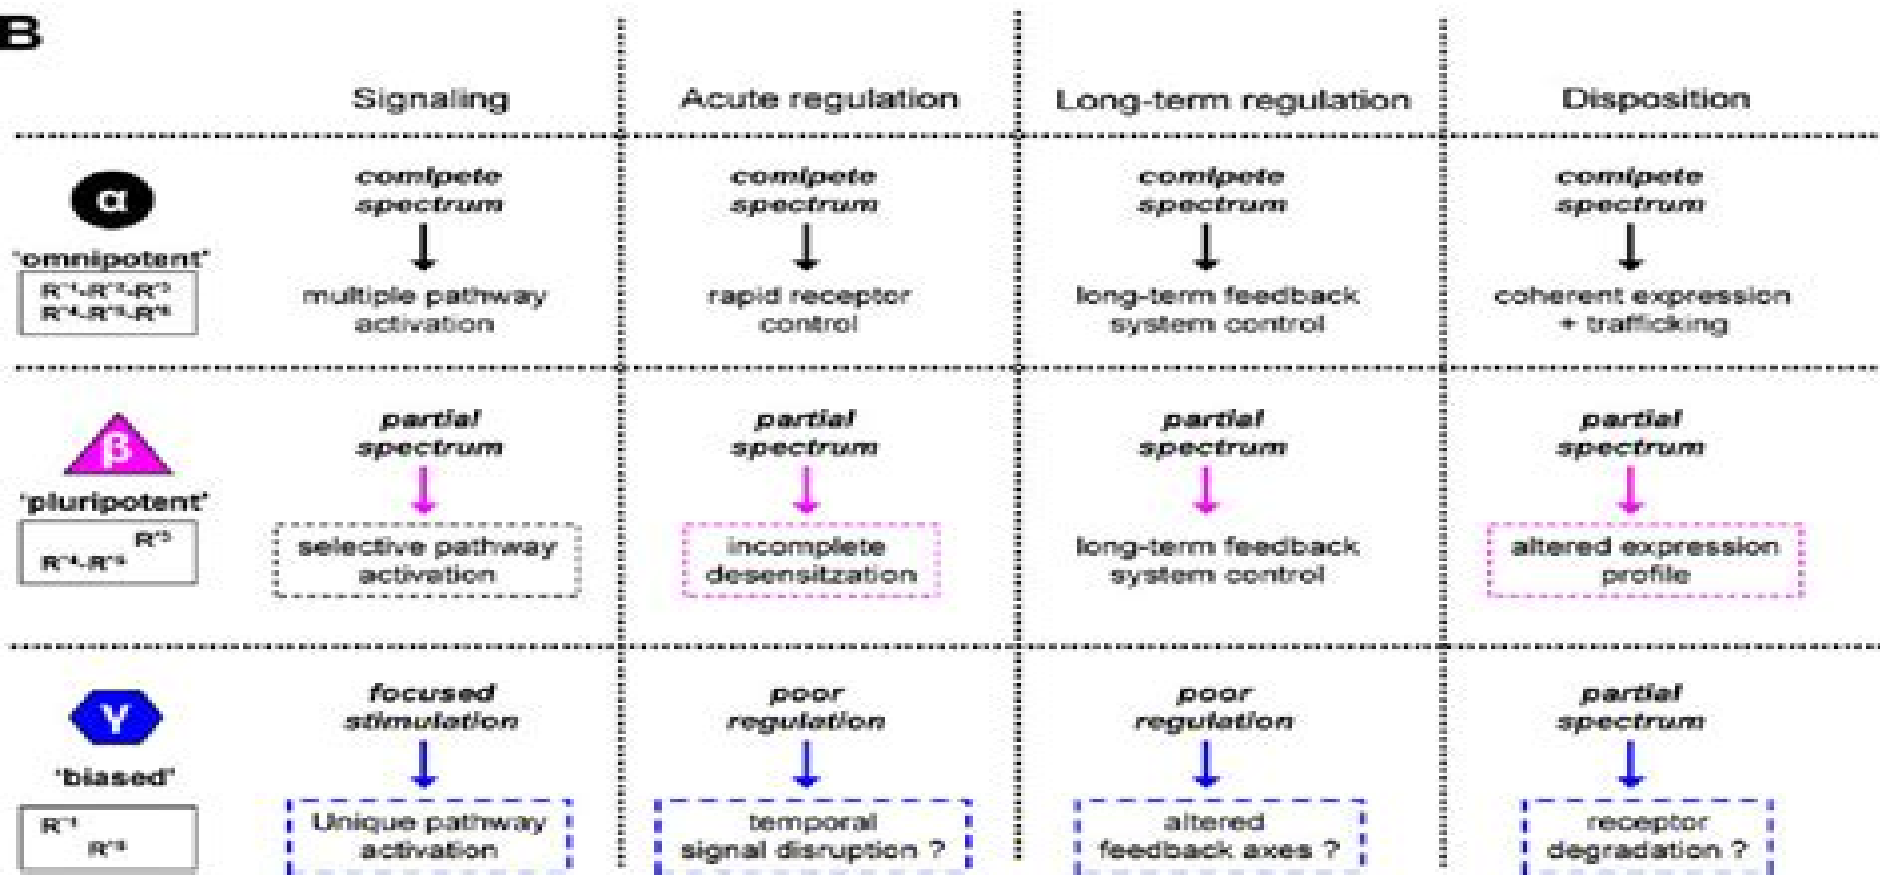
B

| | Signaling | Acute regulation | Long-term regulation | Disposition |
|---|---|---|---|---|
| α 'omnipotent' $R^{*1}$-$R^{*2}$-$R^{*3}$ $R^{*4}$-$R^{*5}$-$R^{*6}$ | complete spectrum → multiple pathway activation | complete spectrum → rapid receptor control | complete spectrum → long-term feedback system control | complete spectrum → coherent expression + trafficking |
| β 'pluripotent' $R^{*3}$ $R^{*4}$-$R^{*6}$ | partial spectrum → selective pathway activation | partial spectrum → incomplete desensitization | partial spectrum → long-term feedback system control | partial spectrum → altered expression profile |
| γ 'biased' $R^{*1}$ $R^{*6}$ | focused stimulation → Unique pathway activation | poor regulation → temporal signal disruption ? | poor regulation → altered feedback axes ? | partial spectrum → receptor degradation ? |